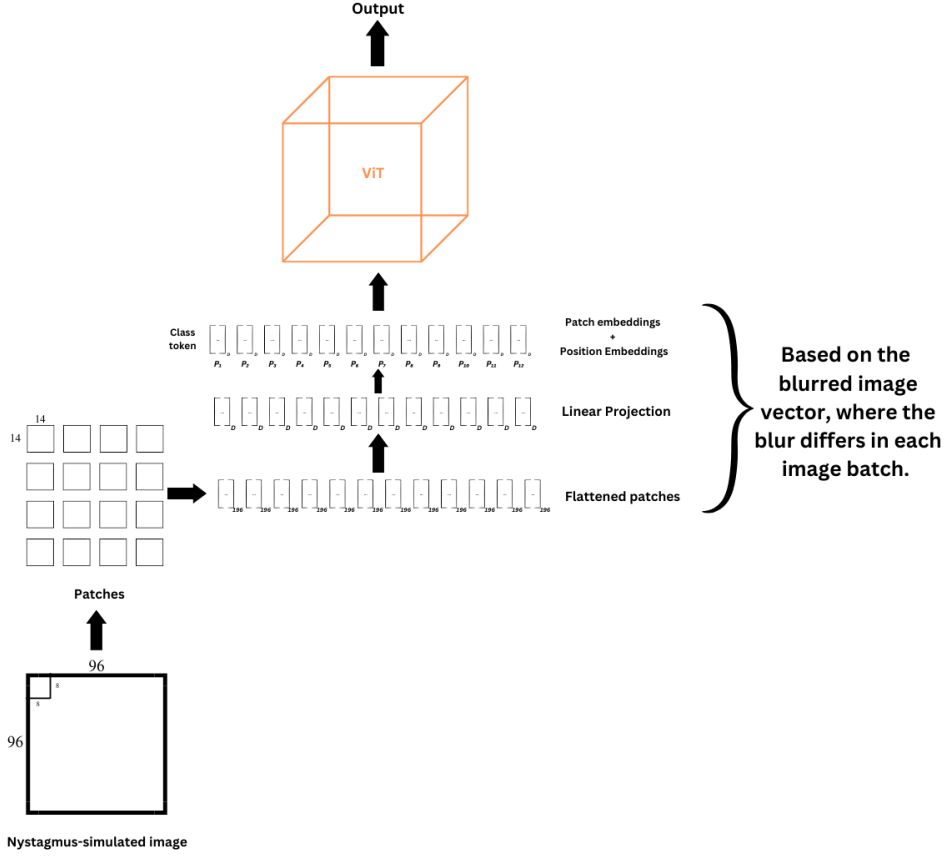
Output

ViT

Class token

$P_1$ $P_2$ $P_3$ $P_4$ $P_5$ $P_6$ $P_7$ $P_8$ $P_9$ $P_{10}$ $P_{11}$ $P_{12}$

Patch embeddings + Position Embeddings

Linear Projection

Flattened patches

196 196 196 196 196 196 196 196 196 196 196 196

Based on the blurred image vector, where the blur differs in each image batch.

14

14

Patches

96

96

8

8

Nystagmus-simulated image